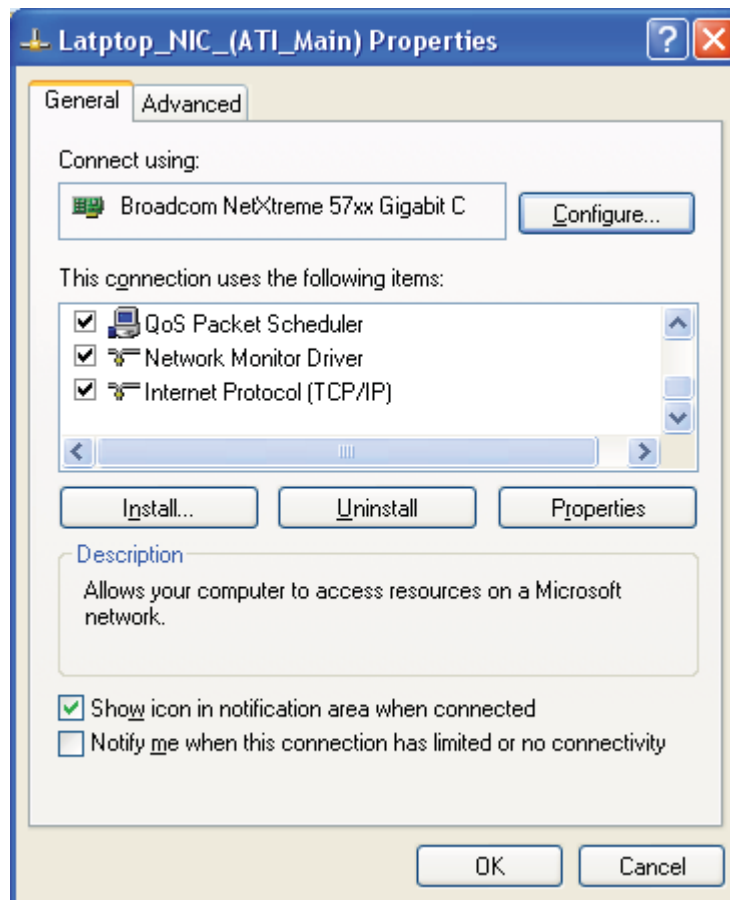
Latptop_NIC_(ATI_Main) Properties

General
Advanced

Connect using:

Broadcom NetXtreme 57xx Gigabit C

Configure...

This connection uses the following items:

QoS Packet Scheduler
Network Monitor Driver
Internet Protocol (TCP/IP)

Install...
Uninstall
Properties

Description

Allows your computer to access resources on a Microsoft network.

Show icon in notification area when connected
Notify me when this connection has limited or no connectivity

OK
Cancel